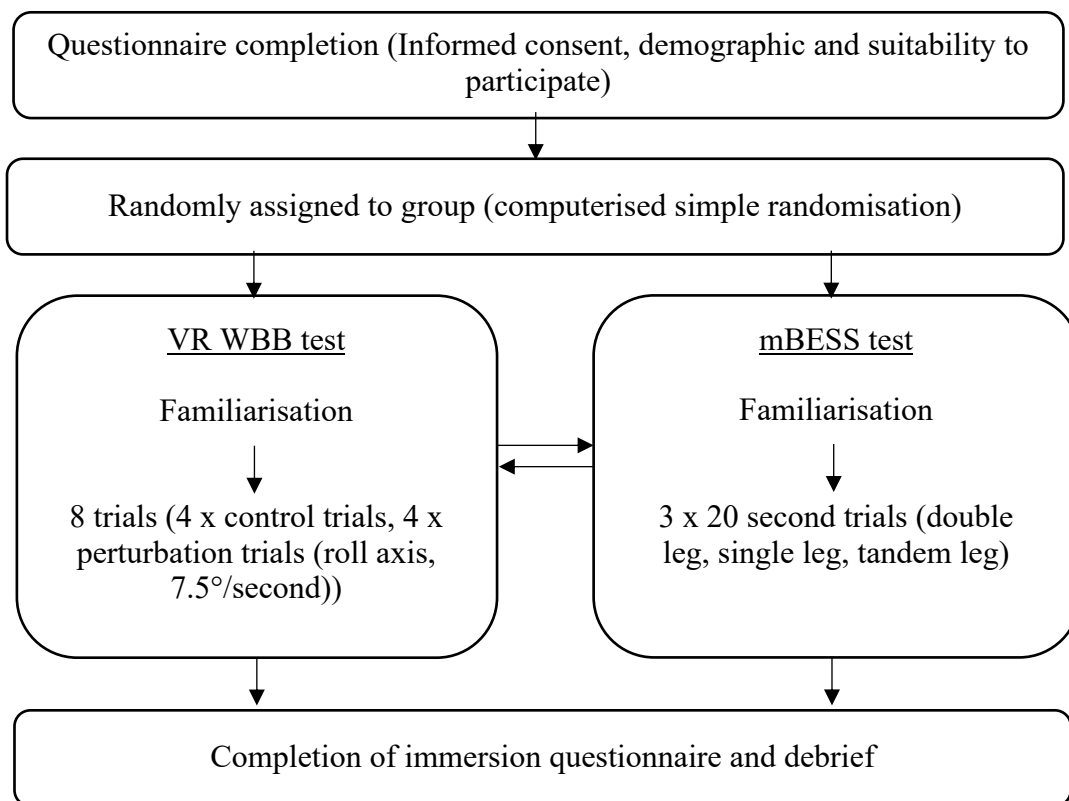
Questionnaire completion (Informed consent, demographic and suitability to participate)

Randomly assigned to group (computerised simple randomisation)

VR WBB test

Familiarisation

8 trials (4 x control trials, 4 x perturbation trials (roll axis, 7.5°/second))

mBESS test

Familiarisation

3 x 20 second trials (double leg, single leg, tandem leg)

Completion of immersion questionnaire and debrief